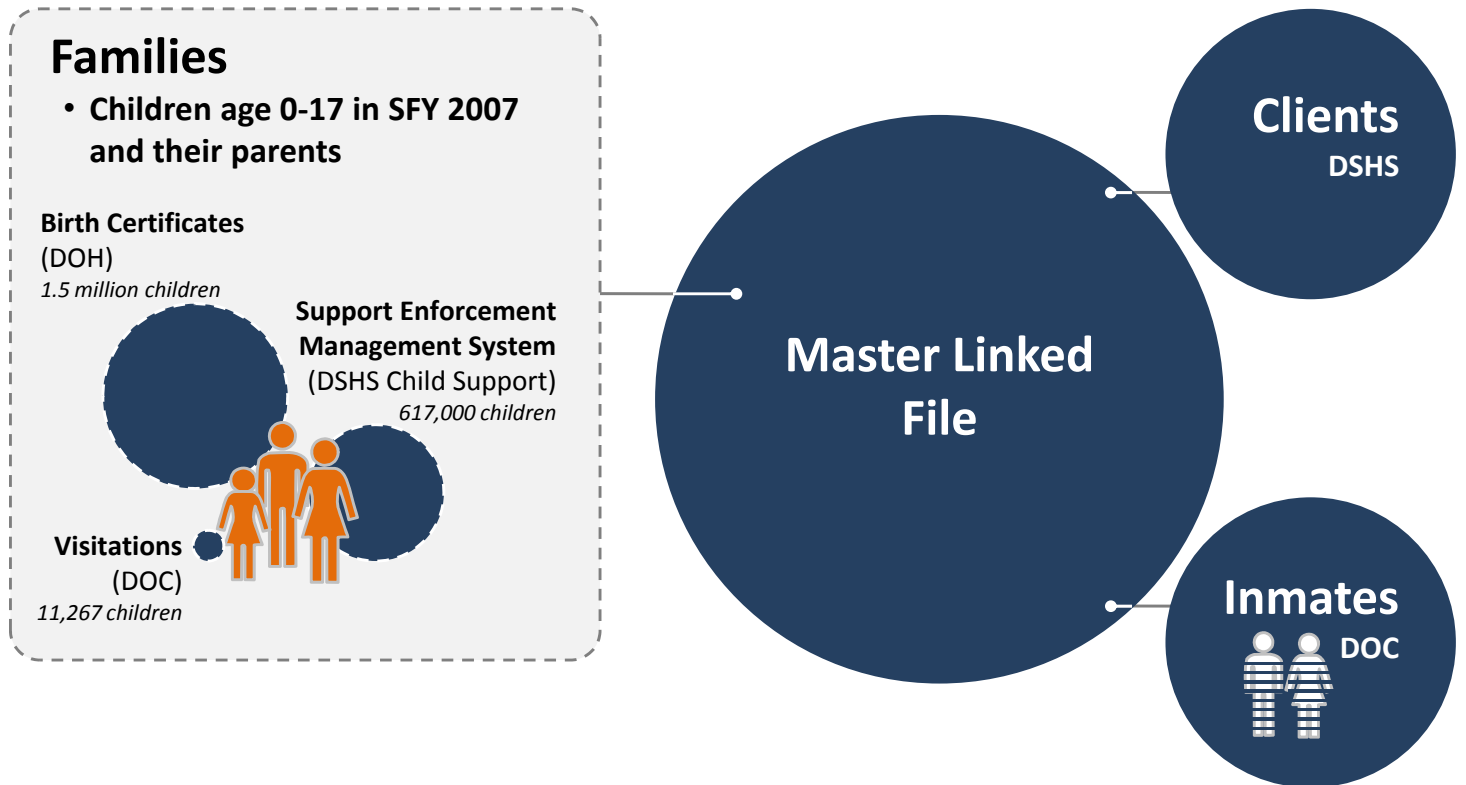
Families

• Children age 0-17 in SFY 2007 and their parents

Birth Certificates
(DOH)
*1.5 million children*

Support Enforcement Management System
(DSHS Child Support)
*617,000 children*

Visitations
(DOC)
*11,267 children*

Master Linked File

Clients
DSHS

Inmates
DOC